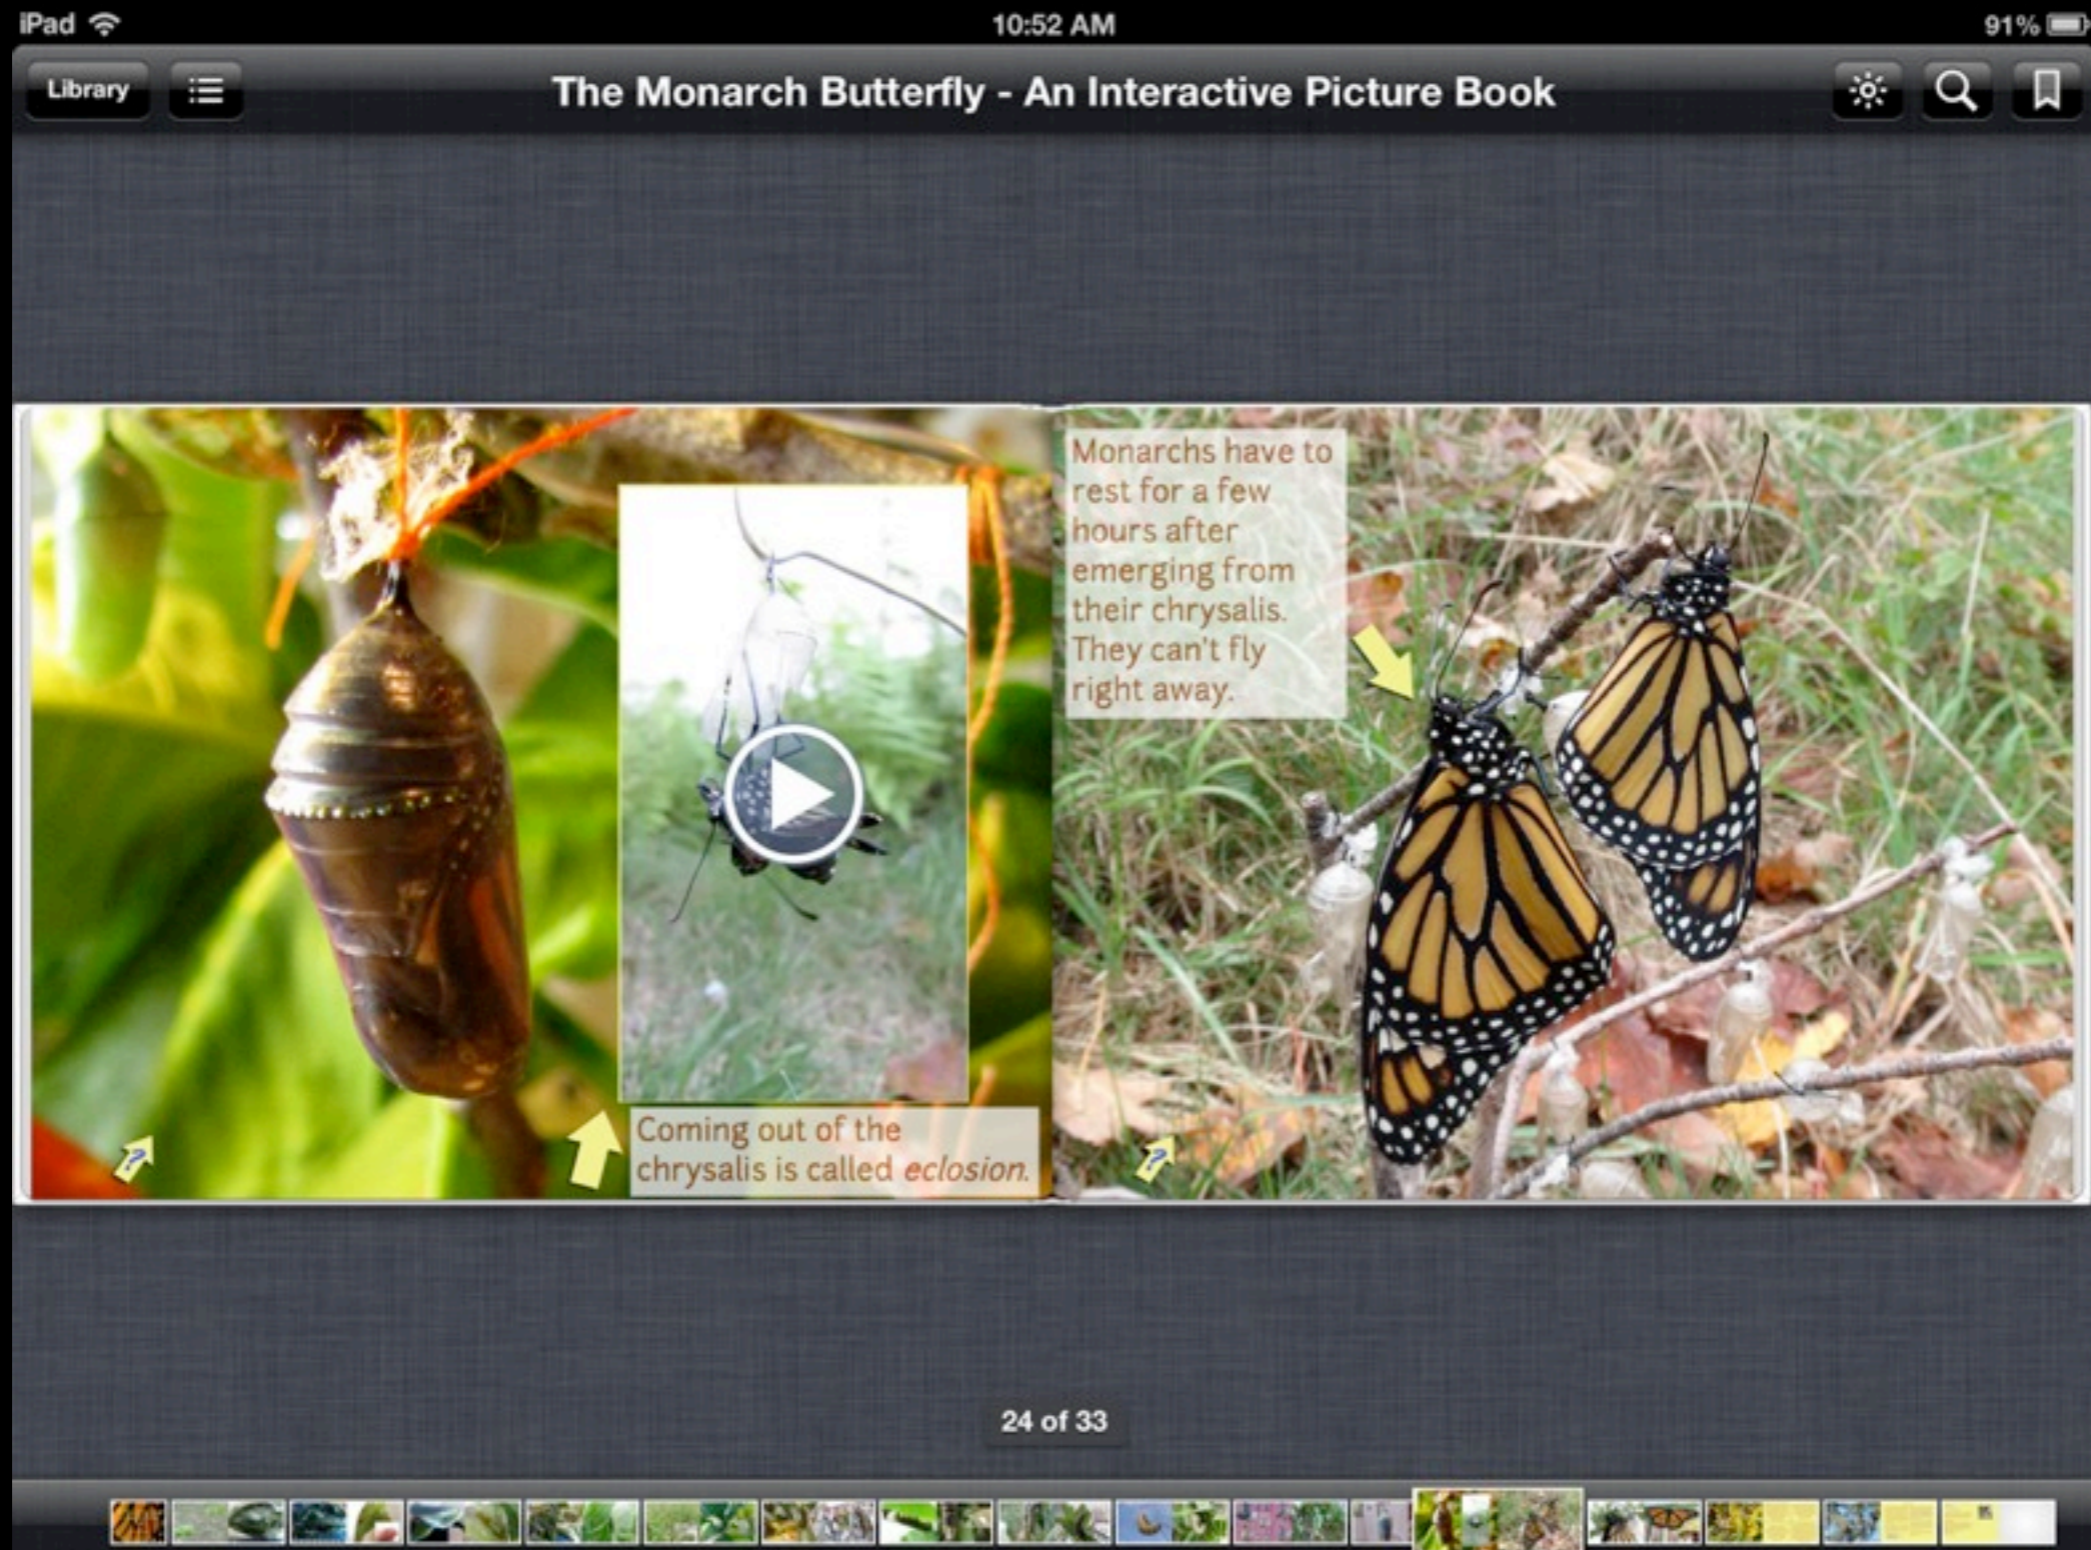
iPad 10:52 AM 91%

Library

The Monarch Butterfly - An Interactive Picture Book

Coming out of the chrysalis is called *eclosion*.

Monarchs have to rest for a few hours after emerging from their chrysalis. They can't fly right away.

24 of 33